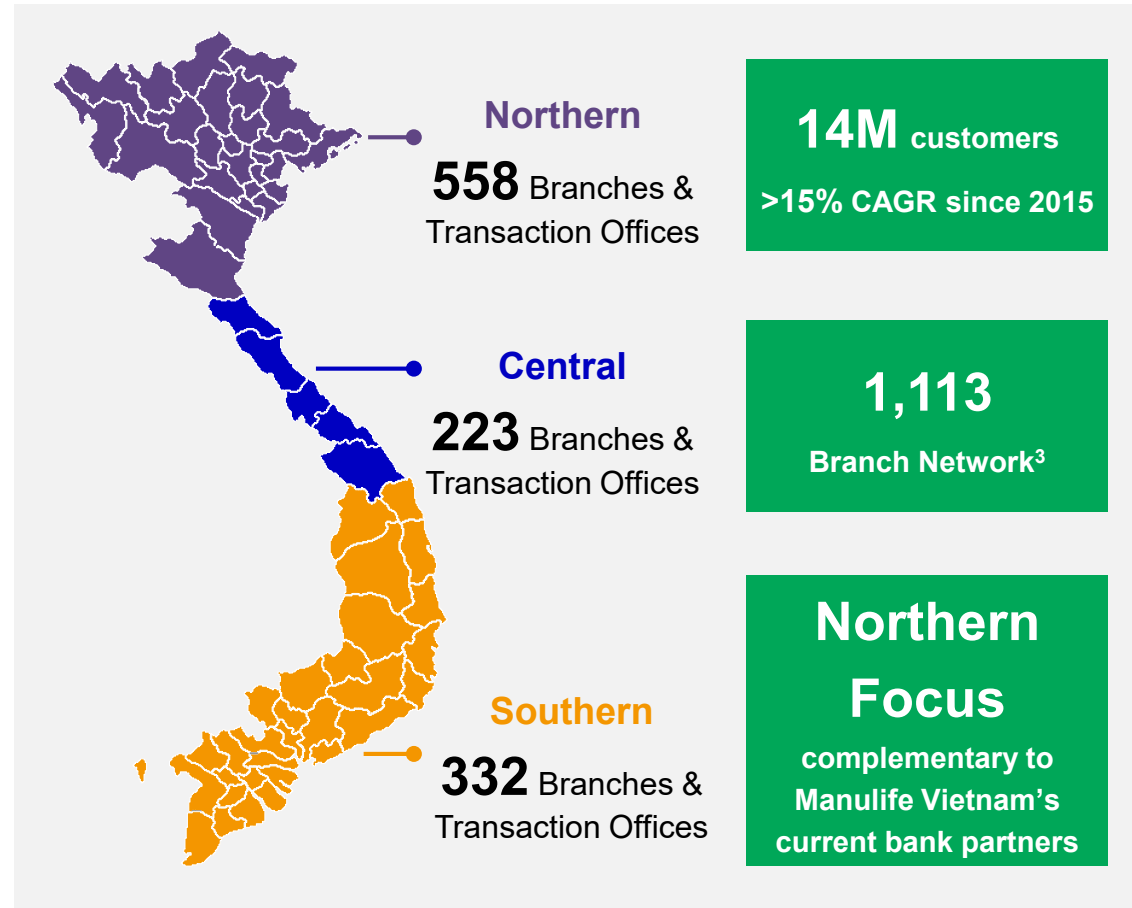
Northern
558 Branches & Transaction Offices

Central
223 Branches & Transaction Offices

Southern
332 Branches & Transaction Offices

14M customers
>15% CAGR since 2015

1,113
Branch Network$^3$

Northern Focus
complementary to Manulife Vietnam's current bank partners